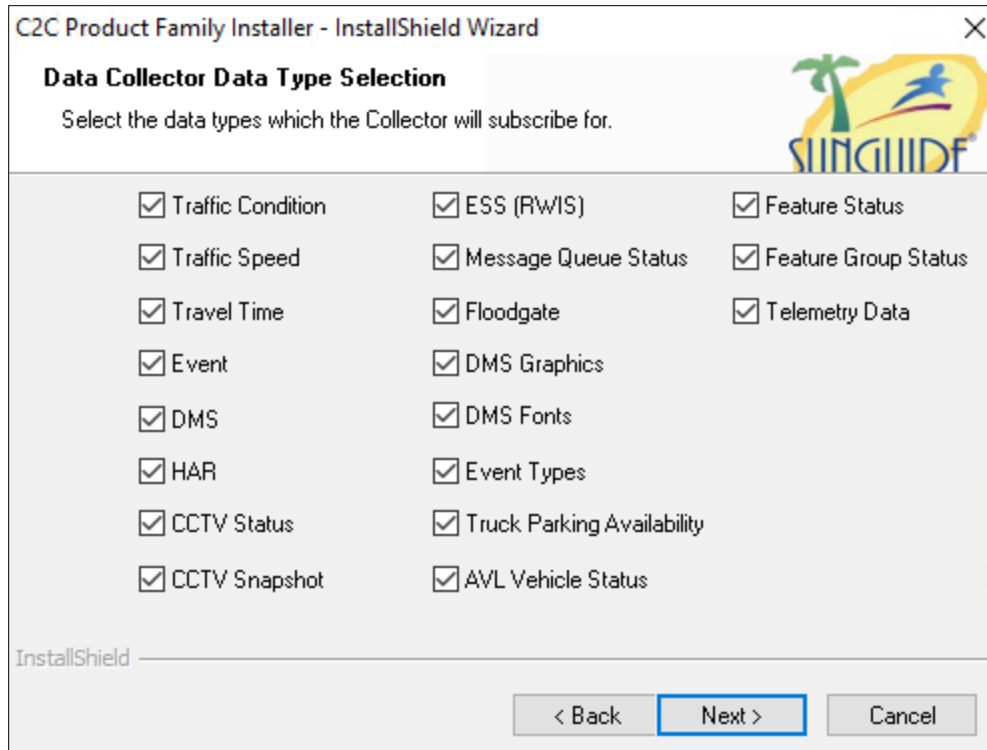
C2C Product Family Installer - InstallShield Wizard

Data Collector Data Type Selection

Select the data types which the Collector will subscribe for.

SUNGUIDE

Traffic Condition
Traffic Speed
Travel Time
Event
DMS
HAR
CCTV Status
CCTV Snapshot

ESS (RWIS)
Message Queue Status
Floodgate
DMS Graphics
DMS Fonts
Event Types
Truck Parking Availability
AVL Vehicle Status

Feature Status
Feature Group Status
Telemetry Data

InstallShield

< Back
Next >
Cancel